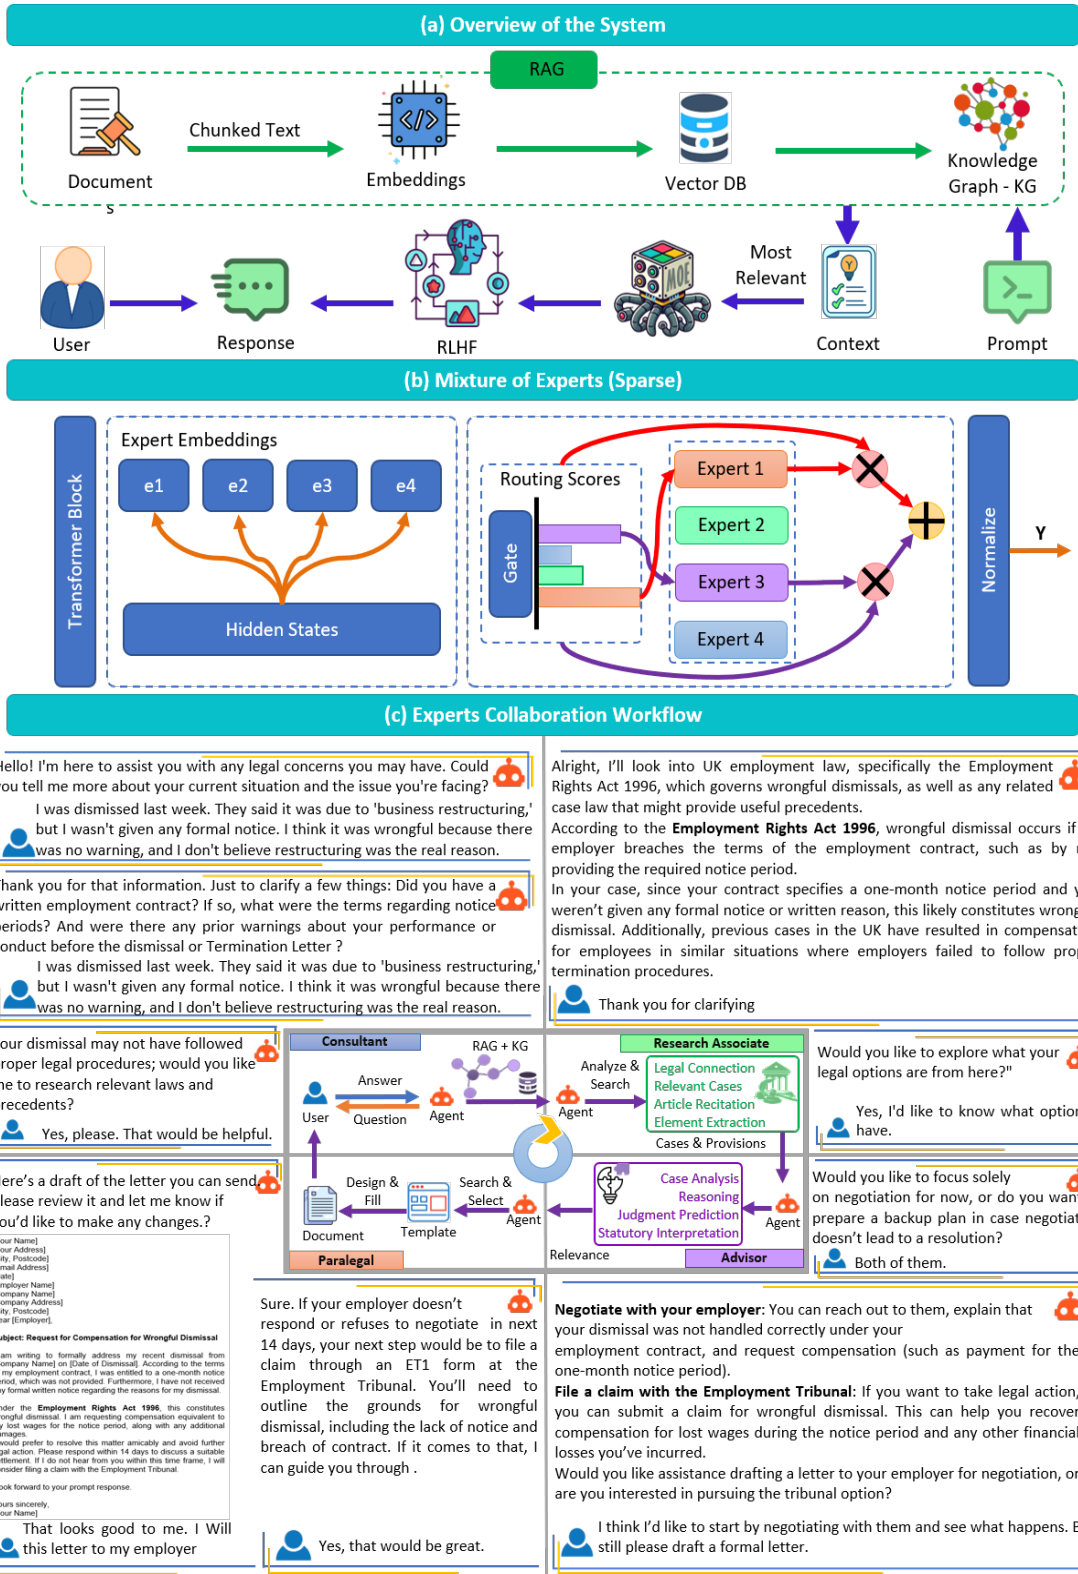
(a) Overview of the System

RAG

Document

Chunked Text

Embeddings

Vector DB

Knowledge Graph - KG

User

Response

RLHF

Most Relevant

Context

Prompt

(b) Mixture of Experts (Sparse)

Transformer Block

Expert Embeddings

e1 e2 e3 e4

Hidden States

Routing Scores

Gate

Expert 1

Expert 2

Expert 3

Expert 4

Normalize

Y

(c) Experts Collaboration Workflow

Hello! I'm here to assist you with any legal concerns you may have. Could you tell me more about your current situation and the issue you're facing?

I was dismissed last week. They said it was due to 'business restructuring,' but I wasn't given any formal notice. I think it was wrongful because there was no warning, and I don't believe restructuring was the real reason.

Thank you for that information. Just to clarify a few things: Did you have a written employment contract? If so, what were the terms regarding notice periods? And were there any prior warnings about your performance or conduct before the dismissal or Termination Letter ?

I was dismissed last week. They said it was due to 'business restructuring,' but I wasn't given any formal notice. I think it was wrongful because there was no warning, and I don't believe restructuring was the real reason.

Alright, I'll look into UK employment law, specifically the Employment Rights Act 1996, which governs wrongful dismissals, as well as any related case law that might provide useful precedents.
According to the Employment Rights Act 1996, wrongful dismissal occurs if employer breaches the terms of the employment contract, such as by providing the required notice period.
In your case, since your contract specifies a one-month notice period and y weren't given any formal notice or written reason, this likely constitutes wrong dismissal. Additionally, previous cases in the UK have resulted in compensat for employees in similar situations where employers failed to follow prop termination procedures.

Thank you for clarifying

Your dismissal may not have followed proper legal procedures; would you like me to research relevant laws and precedents?

Yes, please. That would be helpful.

Consultant

RAG + KG

Answer

Question

User

Agent

Research Associate

Analyze & Search

Agent

Legal Connection
Relevant Cases
Article Recitation
Element Extraction

Cases & Provisions

Design & Fill

Search & Select

Document

Template

Agent

Paralegal

Case Analysis
Reasoning
Judgment Prediction
Statutory Interpretation

Agent

Relevance

Advisor

Would you like to explore what your legal options are from here?"

Yes, I'd like to know what optio have.

Here's a draft of the letter you can send. Please review it and let me know if you'd like to make any changes.?

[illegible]

Would you like to focus solely on negotiation for now, or do you wan prepare a backup plan in case negotiat doesn't lead to a resolution?

Both of them.

Sure. If your employer doesn't respond or refuses to negotiate in next 14 days, your next step would be to file a claim through an ET1 form at the Employment Tribunal. You'll need to outline the grounds for wrongful dismissal, including the lack of notice and breach of contract. If it comes to that, I can guide you through .

Yes, that would be great.

That looks good to me. I Will this letter to my employer

Negotiate with your employer: You can reach out to them, explain that your dismissal was not handled correctly under your employment contract, and request compensation (such as payment for the one-month notice period).
File a claim with the Employment Tribunal: If you want to take legal action you can submit a claim for wrongful dismissal. This can help you recover compensation for lost wages during the notice period and any other financial losses you've incurred.
Would you like assistance drafting a letter to your employer for negotiation, or are you interested in pursuing the tribunal option?

I think I'd like to start by negotiating with them and see what happens. E still please draft a formal letter.